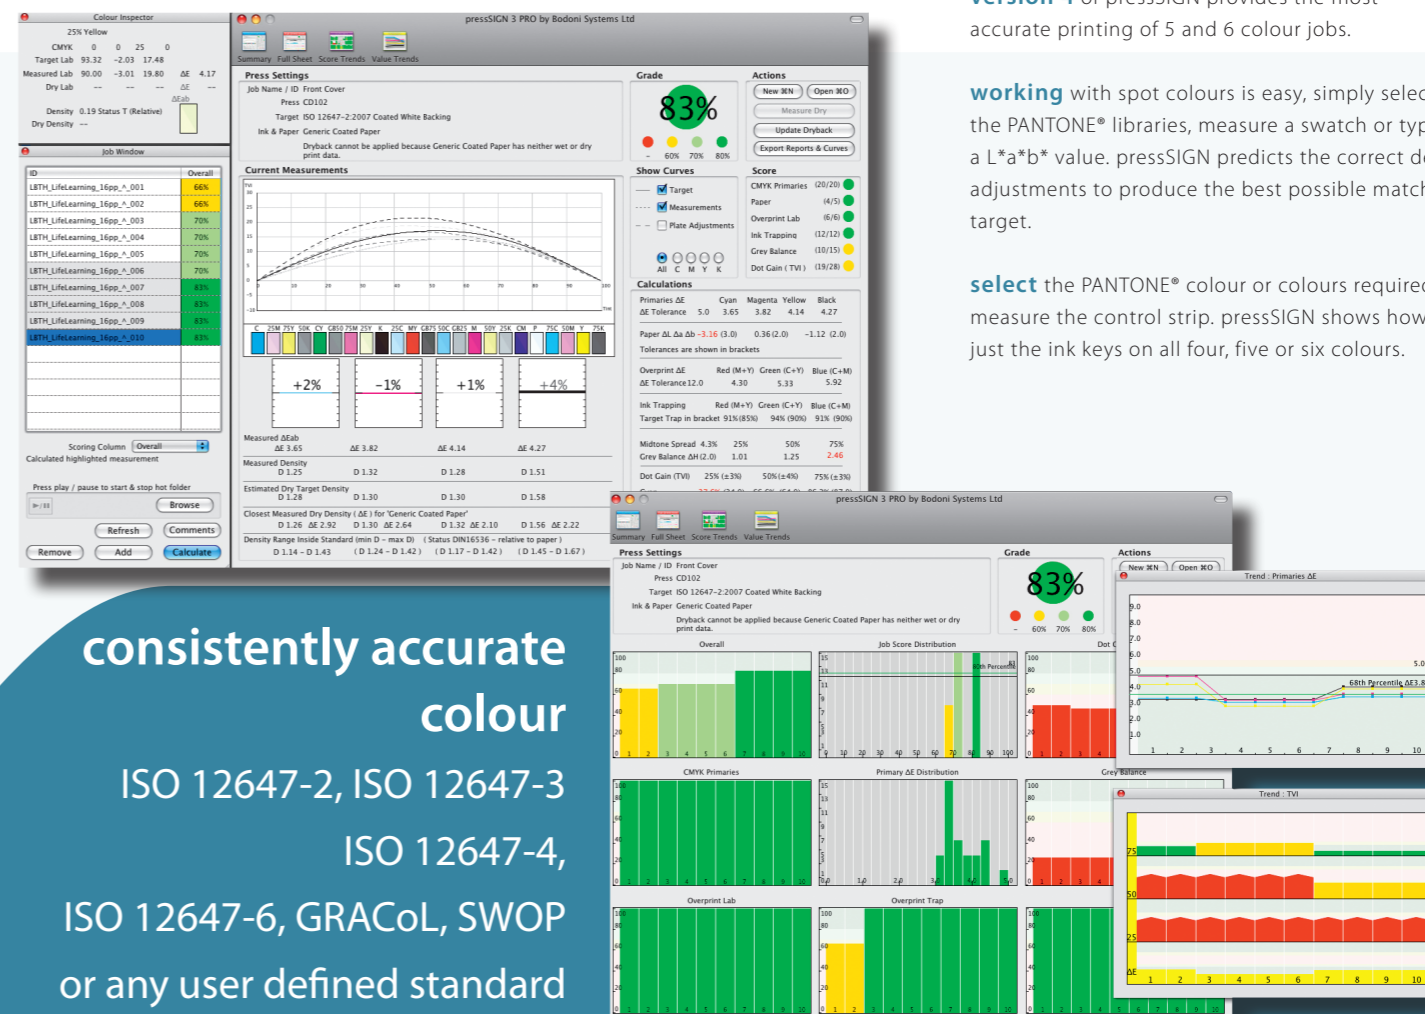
version 4 of pressSIGN provides the most accurate printing of 5 and 6 colour jobs.

working with spot colours is easy, simply selec the PANTONE® libraries, measure a swatch or typ a L*a*b* value. pressSIGN predicts the correct d adjustments to produce the best possible match target.

select the PANTONE® colour or colours require measure the control strip. pressSIGN shows how just the ink keys on all four, five or six colours.

Colour Inspector
25% Yellow
CMYK 0 0 25 0
Target Lab 93.32 −2.03 17.48
Measured Lab 90.00 −3.01 19.80 ΔE 4.17
Dry Lab -- -- -- ΔE --
ΔEab
Density 0.19 Status T (Relative)
Dry Density --

Job Window
| ID | Overall |
|---|---|
| LBTH_LifeLearning_16pp_^_001 | 66% |
| LBTH_LifeLearning_16pp_^_002 | 66% |
| LBTH_LifeLearning_16pp_^_003 | 70% |
| LBTH_LifeLearning_16pp_^_004 | 70% |
| LBTH_LifeLearning_16pp_^_005 | 70% |
| LBTH_LifeLearning_16pp_^_006 | 70% |
| LBTH_LifeLearning_16pp_^_007 | 83% |
| LBTH_LifeLearning_16pp_^_008 | 83% |
| LBTH_LifeLearning_16pp_^_009 | 83% |
| LBTH_LifeLearning_16pp_^_010 | 83% |

Scoring Column Overall
Calculated highlighted measurement
Press play / pause to start & stop hot folder
Browse
Refresh Comments
Remove Add Calculate

pressSIGN 3 PRO by Bodoni Systems Ltd
Summary Full Sheet Score Trends Value Trends
Press Settings
Job Name / ID Front Cover
Press CD102
Target ISO 12647-2:2007 Coated White Backing
Ink & Paper Generic Coated Paper
Dryback cannot be applied because Generic Coated Paper has neither wet or dry print data.
Grade
83%
- 60% 70% 80%
Actions
New ⌘N Open ⌘O
Measure Dry
Update Dryback
Export Reports & Curves
Current Measurements
Show Curves
Target
Measurements
Plate Adjustments
All C M Y K
Score
CMYK Primaries (20/20)
Paper (4/5)
Overprint Lab (6/6)
Ink Trapping (12/12)
Grey Balance (10/15)
Dot Gain ( TVI ) (19/28)
Calculations
Primaries ΔE Cyan Magenta Yellow Black
ΔE Tolerance 5.0 3.65 3.82 4.14 4.27
Paper ΔL Δa Δb −3.16 (3.0) 0.36 (2.0) −1.12 (2.0)
Tolerances are shown in brackets
Overprint ΔE Red (M+Y) Green (C+Y) Blue (C+M)
ΔE Tolerance 12.0 4.30 5.33 5.92
Ink Trapping Red (M+Y) Green (C+Y) Blue (C+M)
Target Trap in bracket 91% (85%) 94% (90%) 91% (90%)
Midtone Spread 4.3% 25% 50% 75%
Grey Balance ΔH (2.0) 1.01 1.25 2.46
Dot Gain (TVI) 25% (±3%) 50% (±4%) 75% (±3%)
+2% −1% +1% +4%
Measured ΔEab
ΔE 3.65 ΔE 3.82 ΔE 4.14 ΔE 4.27
Measured Density
D 1.25 D 1.32 D 1.28 D 1.51
Estimated Dry Target Density
D 1.28 D 1.30 D 1.30 D 1.58
Closest Measured Dry Density ( ΔE ) for 'Generic Coated Paper'
D 1.26 ΔE 2.92 D 1.30 ΔE 2.64 D 1.32 ΔE 2.10 D 1.56 ΔE 2.22
Density Range Inside Standard (min D – max D) ( Status DIN16536 – relative to paper )
D 1.14 – D 1.43 ( D 1.24 – D 1.42 ) ( D 1.17 – D 1.42 ) ( D 1.45 – D 1.67 )

pressSIGN 3 PRO by Bodoni Systems Ltd
Summary Full Sheet Score Trends Value Trends
Press Settings
Job Name / ID Front Cover
Press CD102
Target ISO 12647-2:2007 Coated White Backing
Ink & Paper Generic Coated Paper
Dryback cannot be applied because Generic Coated Paper has neither wet or dry print data.
Grade
83%
- 60% 70% 80%
Actions
New ⌘N Open ⌘O
Overall Job Score Distribution
CMYK Primaries Primary ΔE Distribution Grey Balance
Overprint Lab Overprint Trap
Trend : Primaries ΔE
68th Percentile ΔE3.8
Trend : TVI

consistently accurate colour
ISO 12647-2, ISO 12647-3
ISO 12647-4,
ISO 12647-6, GRACoL, SWOP
or any user defined standard